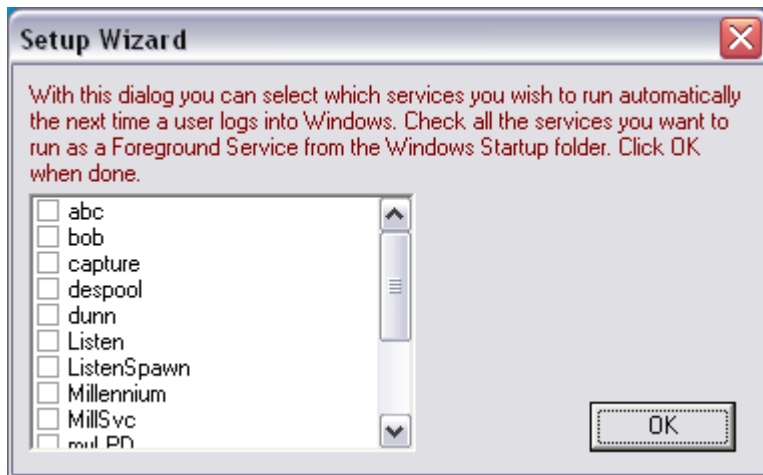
Setup Wizard

With this dialog you can select which services you wish to run automatically the next time a user logs into Windows. Check all the services you want to run as a Foreground Service from the Windows Startup folder. Click OK when done.

abc
bob
capture
despool
dunn
Listen
ListenSpawn
Millennium
MillSvc
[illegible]

OK